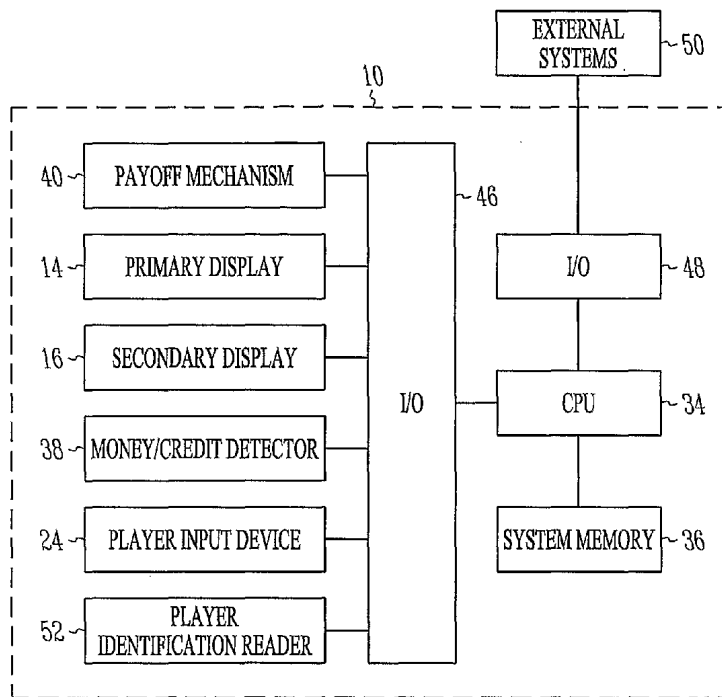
EXTERNAL SYSTEMS
50
10
40
PAYOFF MECHANISM
46
14
PRIMARY DISPLAY
I/O
48
16
SECONDARY DISPLAY
I/O
CPU
34
38
MONEY/CREDIT DETECTOR
24
PLAYER INPUT DEVICE
SYSTEM MEMORY
36
52
PLAYER IDENTIFICATION READER